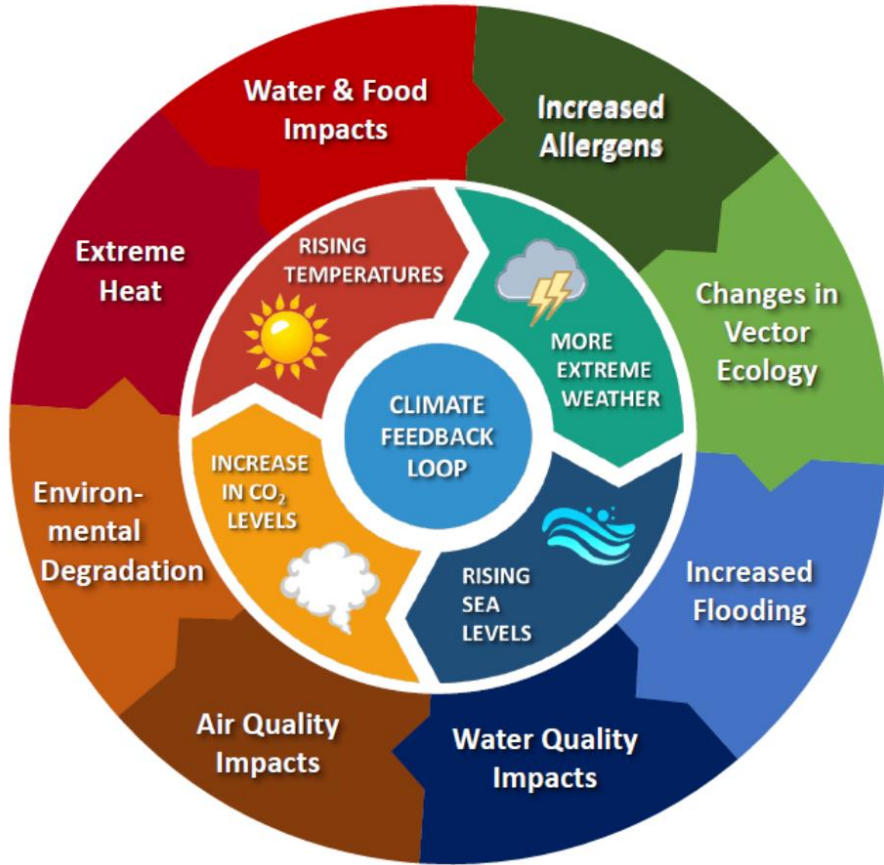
Water & Food Impacts

Increased Allergens

Changes in Vector Ecology

Increased Flooding

Water Quality Impacts

Air Quality Impacts

Environmental Degradation

Extreme Heat

RISING TEMPERATURES

MORE EXTREME WEATHER

RISING SEA LEVELS

INCREASE IN $CO_2$ LEVELS

CLIMATE FEEDBACK LOOP